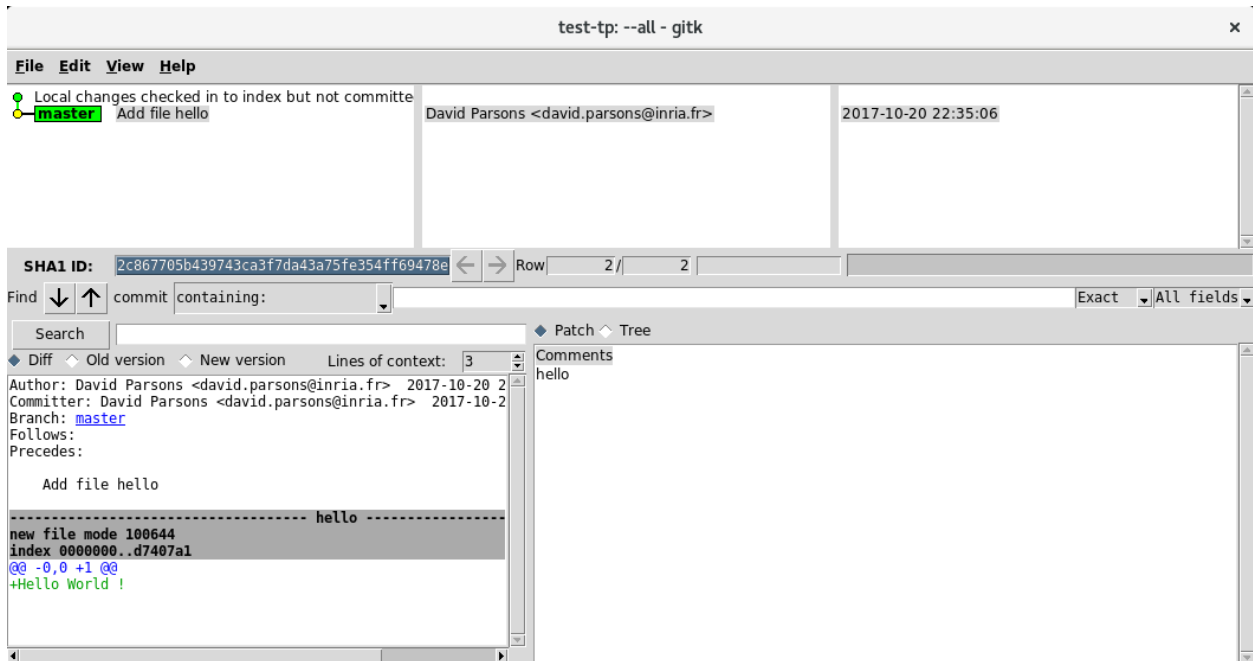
test-tp: --all - gitk

File Edit View Help

Local changes checked in to index but not committe
master Add file hello

David Parsons <david.parsons@inria.fr>

2017-10-20 22:35:06

SHA1 ID: 2c867705b439743ca3f7da43a75fe354ff69478e Row 2 / 2

Find commit containing: Exact All fields

Search

Patch Tree

Diff Old version New version Lines of context: 3

Author: David Parsons <david.parsons@inria.fr> 2017-10-20 2
Committer: David Parsons <david.parsons@inria.fr> 2017-10-2
Branch: master
Follows:
Precedes:

Add file hello

------------------------------------- hello -----------------
new file mode 100644
index 0000000..d7407a1
@@ -0,0 +1 @@
+Hello World !

Comments
hello